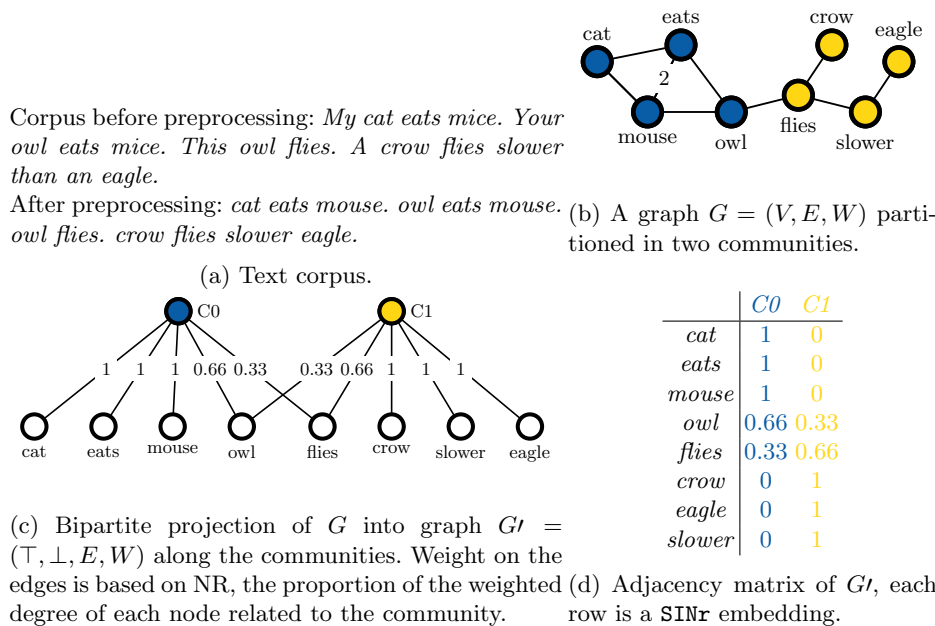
Corpus before preprocessing: *My cat eats mice. Your owl eats mice. This owl flies. A crow flies slower than an eagle.*
After preprocessing: *cat eats mouse. owl eats mouse. owl flies. crow flies slower eagle.*

(a) Text corpus.

cat
eats
2
mouse
owl
crow
flies
eagle
slower

(b) A graph $G = (V, E, W)$ partitioned in two communities.

C0
C1
1 1 1 0.66 0.33 0.33 0.66 1 1 1
cat eats mouse owl flies crow slower eagle

(c) Bipartite projection of $G$ into graph $G\prime = (\top, \bot, E, W)$ along the communities. Weight on the edges is based on NR, the proportion of the weighted degree of each node related to the community.

| | *C0* | *C1* |
|---|---|---|
| *cat* | 1 | 0 |
| *eats* | 1 | 0 |
| *mouse* | 1 | 0 |
| *owl* | 0.66 | 0.33 |
| *flies* | 0.33 | 0.66 |
| *crow* | 0 | 1 |
| *eagle* | 0 | 1 |
| *slower* | 0 | 1 |

(d) Adjacency matrix of $G\prime$, each row is a SINr embedding.